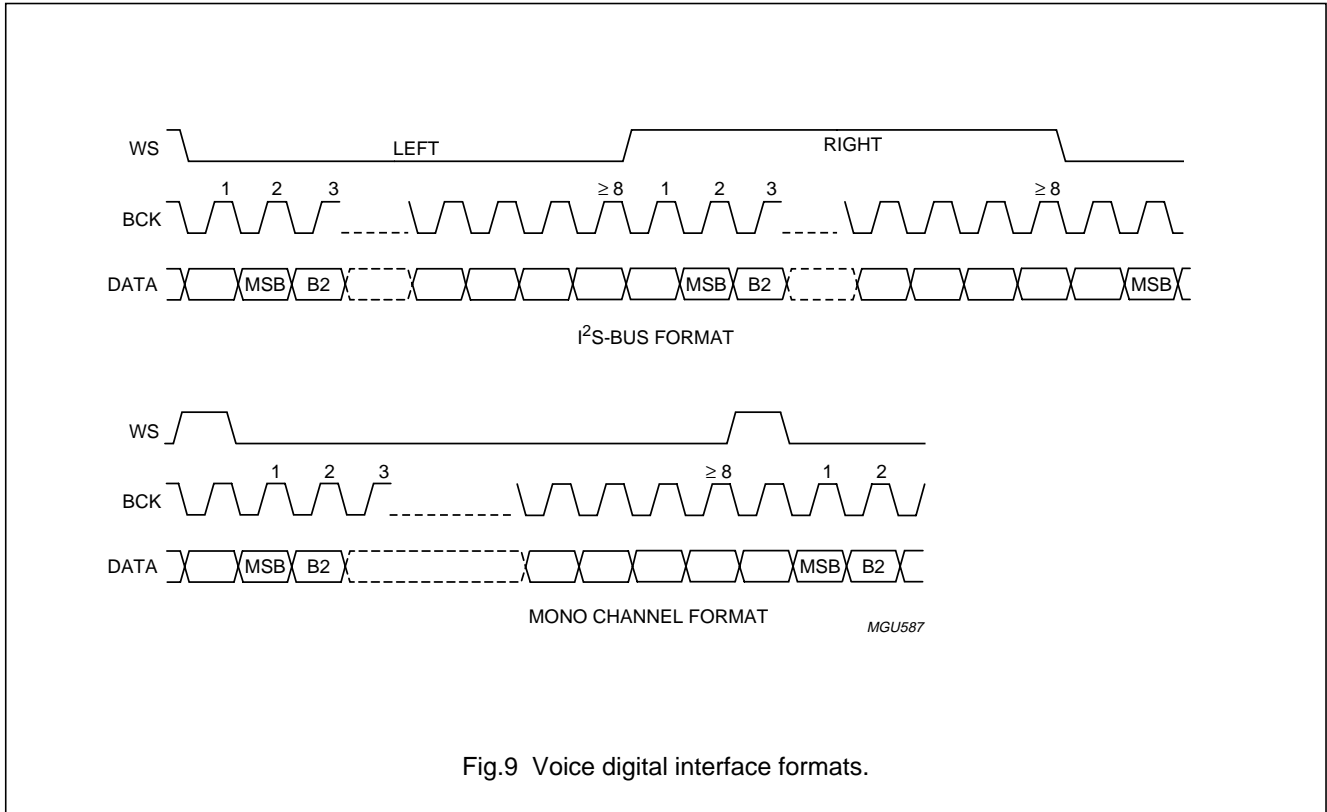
WS

LEFT

RIGHT

BCK

1 2 3

$\geq 8$ 1 2 3

$\geq 8$

DATA

MSB B2

MSB B2

MSB

$I^2S$-BUS FORMAT

WS

BCK

1 2 3

$\geq 8$

1 2

DATA

MSB B2

MSB B2

MONO CHANNEL FORMAT

MGU587

Fig.9 Voice digital interface formats.